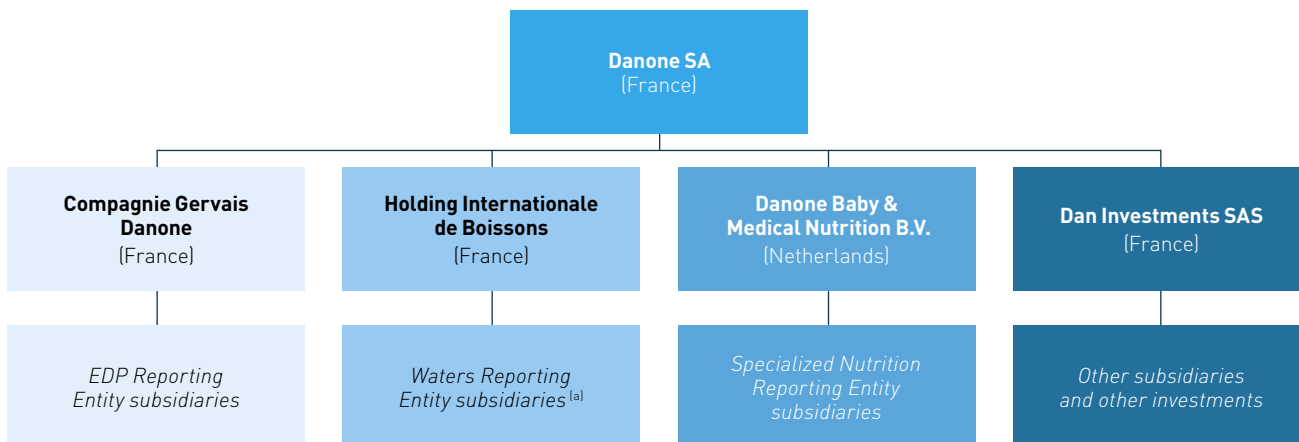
Danone SA
(France)

Compagnie Gervais Danone
(France)

Holding Internationale de Boissons
(France)

Danone Baby & Medical Nutrition B.V.
(Netherlands)

Dan Investments SAS
(France)

EDP Reporting Entity subsidiaries

Waters Reporting Entity subsidiaries $^{(a)}$

Specialized Nutrition Reporting Entity subsidiaries

Other subsidiaries and other investments